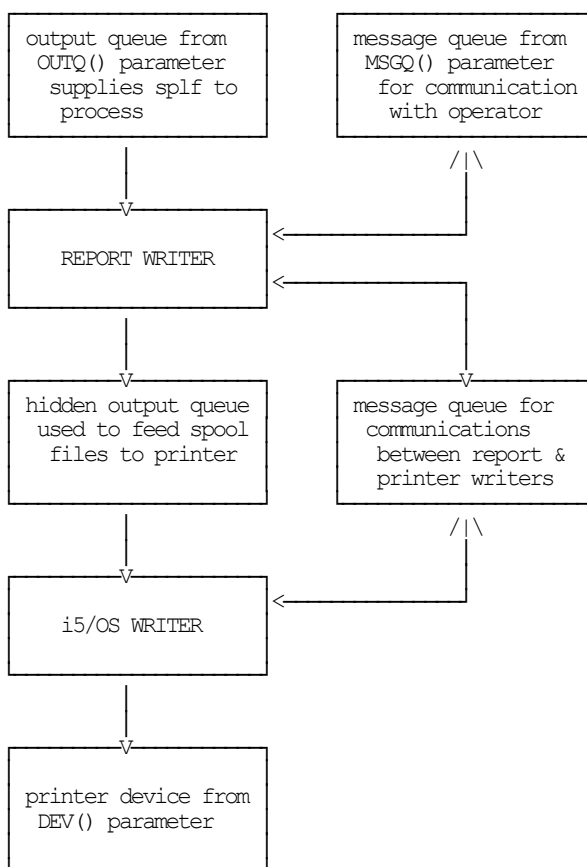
output queue from OUTQ() parameter supplies splf to process

message queue from MSGQ() parameter for communication with operator

REPORT WRITER

hidden output queue used to feed spool files to printer

message queue for communications between report & printer writers

i5/OS WRITER

printer device from DEV() parameter